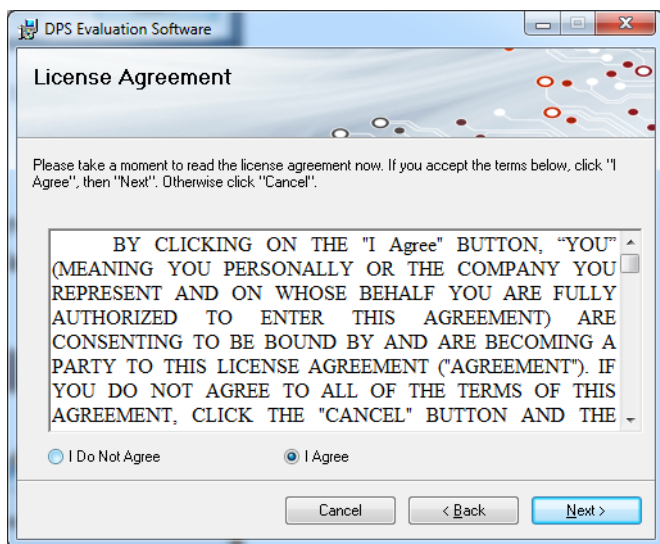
DPS Evaluation Software

License Agreement

Please take a moment to read the license agreement now. If you accept the terms below, click "I Agree", then "Next". Otherwise click "Cancel".

BY CLICKING ON THE "I Agree" BUTTON, "YOU" (MEANING YOU PERSONALLY OR THE COMPANY YOU REPRESENT AND ON WHOSE BEHALF YOU ARE FULLY AUTHORIZED TO ENTER THIS AGREEMENT) ARE CONSENTING TO BE BOUND BY AND ARE BECOMING A PARTY TO THIS LICENSE AGREEMENT ("AGREEMENT"). IF YOU DO NOT AGREE TO ALL OF THE TERMS OF THIS AGREEMENT, CLICK THE "CANCEL" BUTTON AND THE

I Do Not Agree

I Agree

Cancel

< Back

Next >